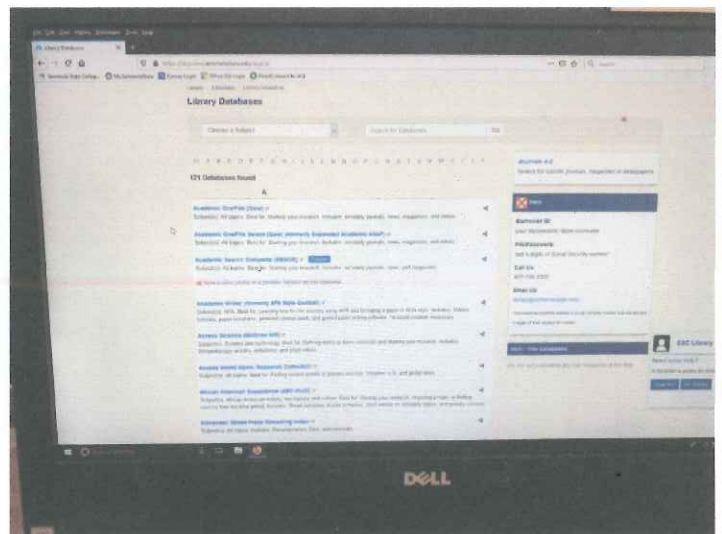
Library Databases

Choose a Subject

Search for Databases

Go

121 Databases found

A

Academic OneFile (Gale)

Academic OneFile Select (Gale) (formerly Expanded Academic ASAP)

Academic Search Complete (EBSCO)

Academic Writer (formerly APA Style Central)

Access Science (McGraw Hill)

Access World News Research Collection

African American Experience (ABC-CLIO)

Alexander Street Press Streaming Video

Journals A-Z

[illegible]

Help

Borrower ID

PIN/Password

Call Us

Email Us

ESC Library

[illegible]

DELL